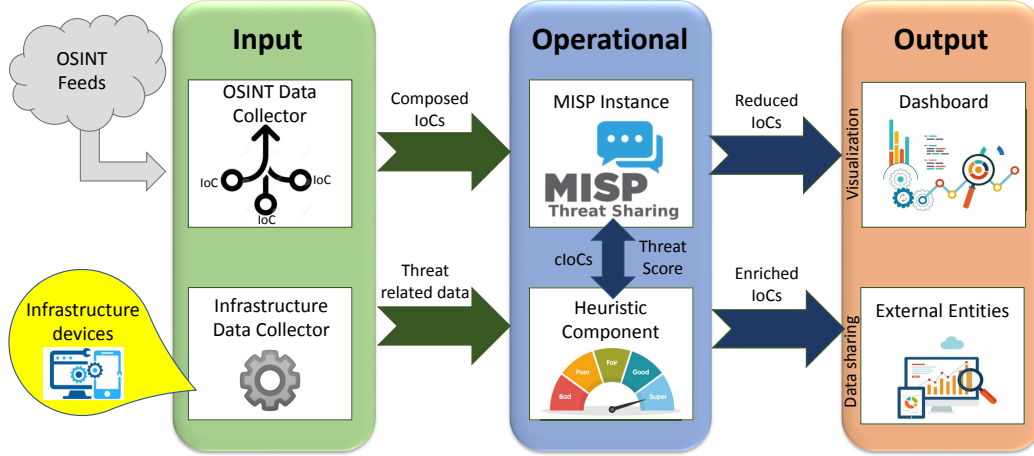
OSINT Feeds

Input

OSINT Data Collector

IoC
IoC
IoC

Infrastructure devices

Infrastructure Data Collector

Composed IoCs

Threat related data

Operational

MISP Instance

MISP
Threat Sharing

cIoCs

Threat Score

Heuristic Component

Bad
Poor
Fair
Good
Super

Reduced IoCs

Enriched IoCs

Output

Visualization

Dashboard

Data sharing

External Entities